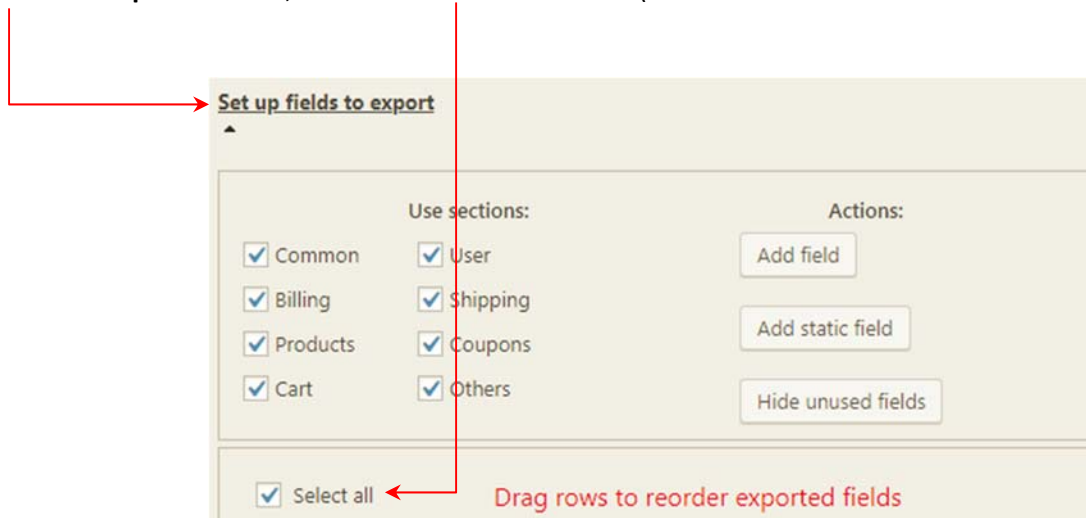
Set up fields to export

Use sections:

Common
User
Billing
Shipping
Products
Coupons
Cart
Others

Actions:

Add field

Add static field

Hide unused fields

Select all

Drag rows to reorder exported fields